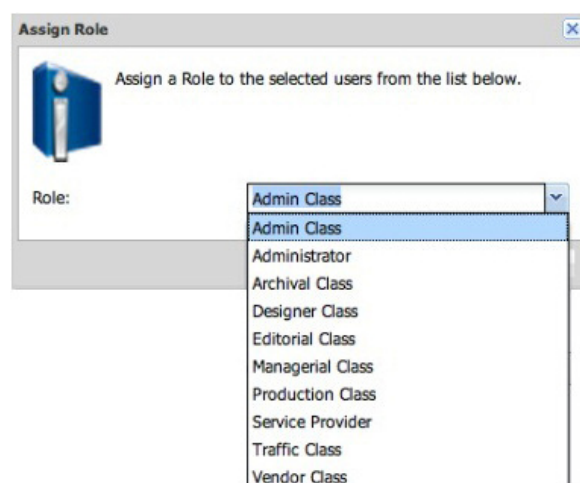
Assign Role

Assign a Role to the selected users from the list below.

Role: Admin Class

Admin Class
Administrator
Archival Class
Designer Class
Editorial Class
Managerial Class
Production Class
Service Provider
Traffic Class
Vendor Class